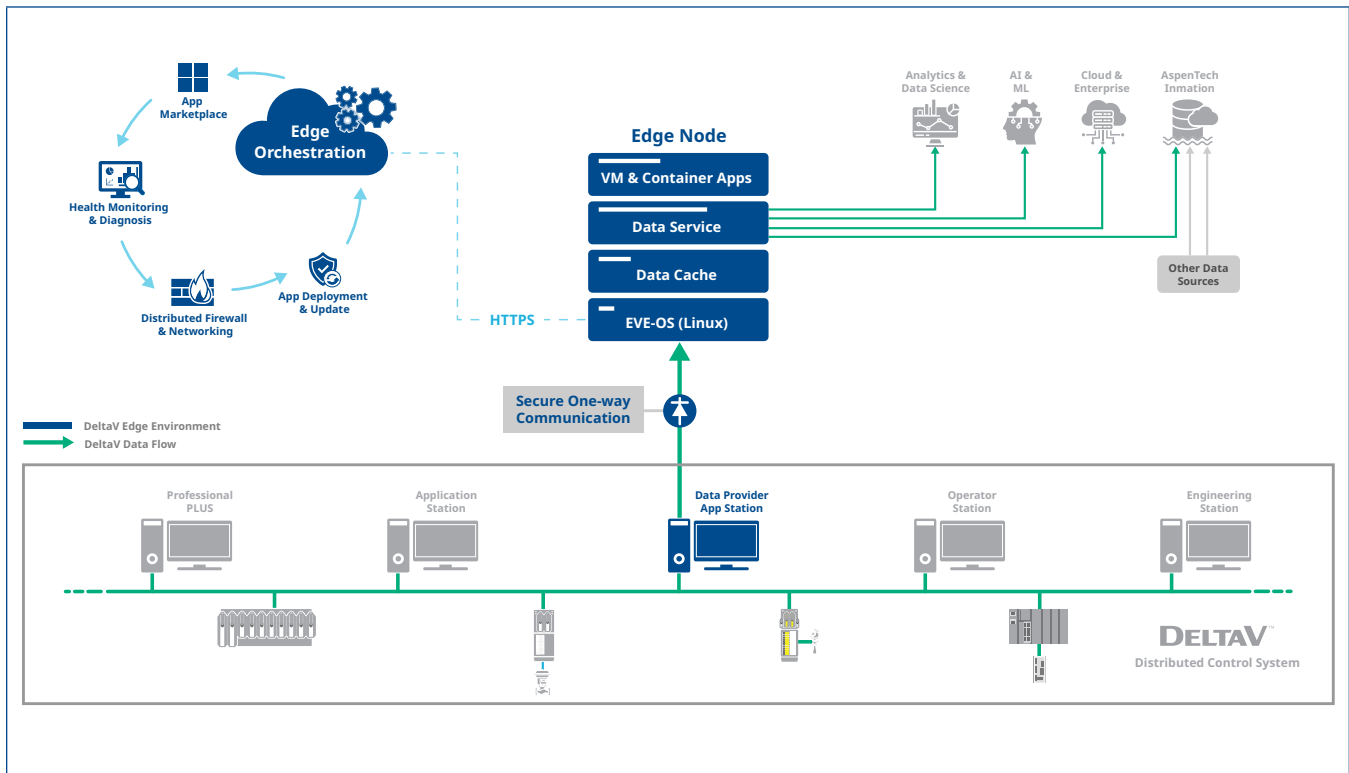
App Marketplace

Edge Orchestration

Health Monitoring & Diagnosis

Distributed Firewall & Networking

App Deployment & Update

HTTPS

Edge Node

VM & Container Apps

Data Service

Data Cache

EVE-OS (Linux)

Analytics & Data Science

AI & ML

Cloud & Enterprise

AspenTech Inmation

Other Data Sources

Secure One-way Communication

DeltaV Edge Environment

DeltaV Data Flow

Professional PLUS

Application Station

Data Provider App Station

Operator Station

Engineering Station

DELTAV™
Distributed Control System